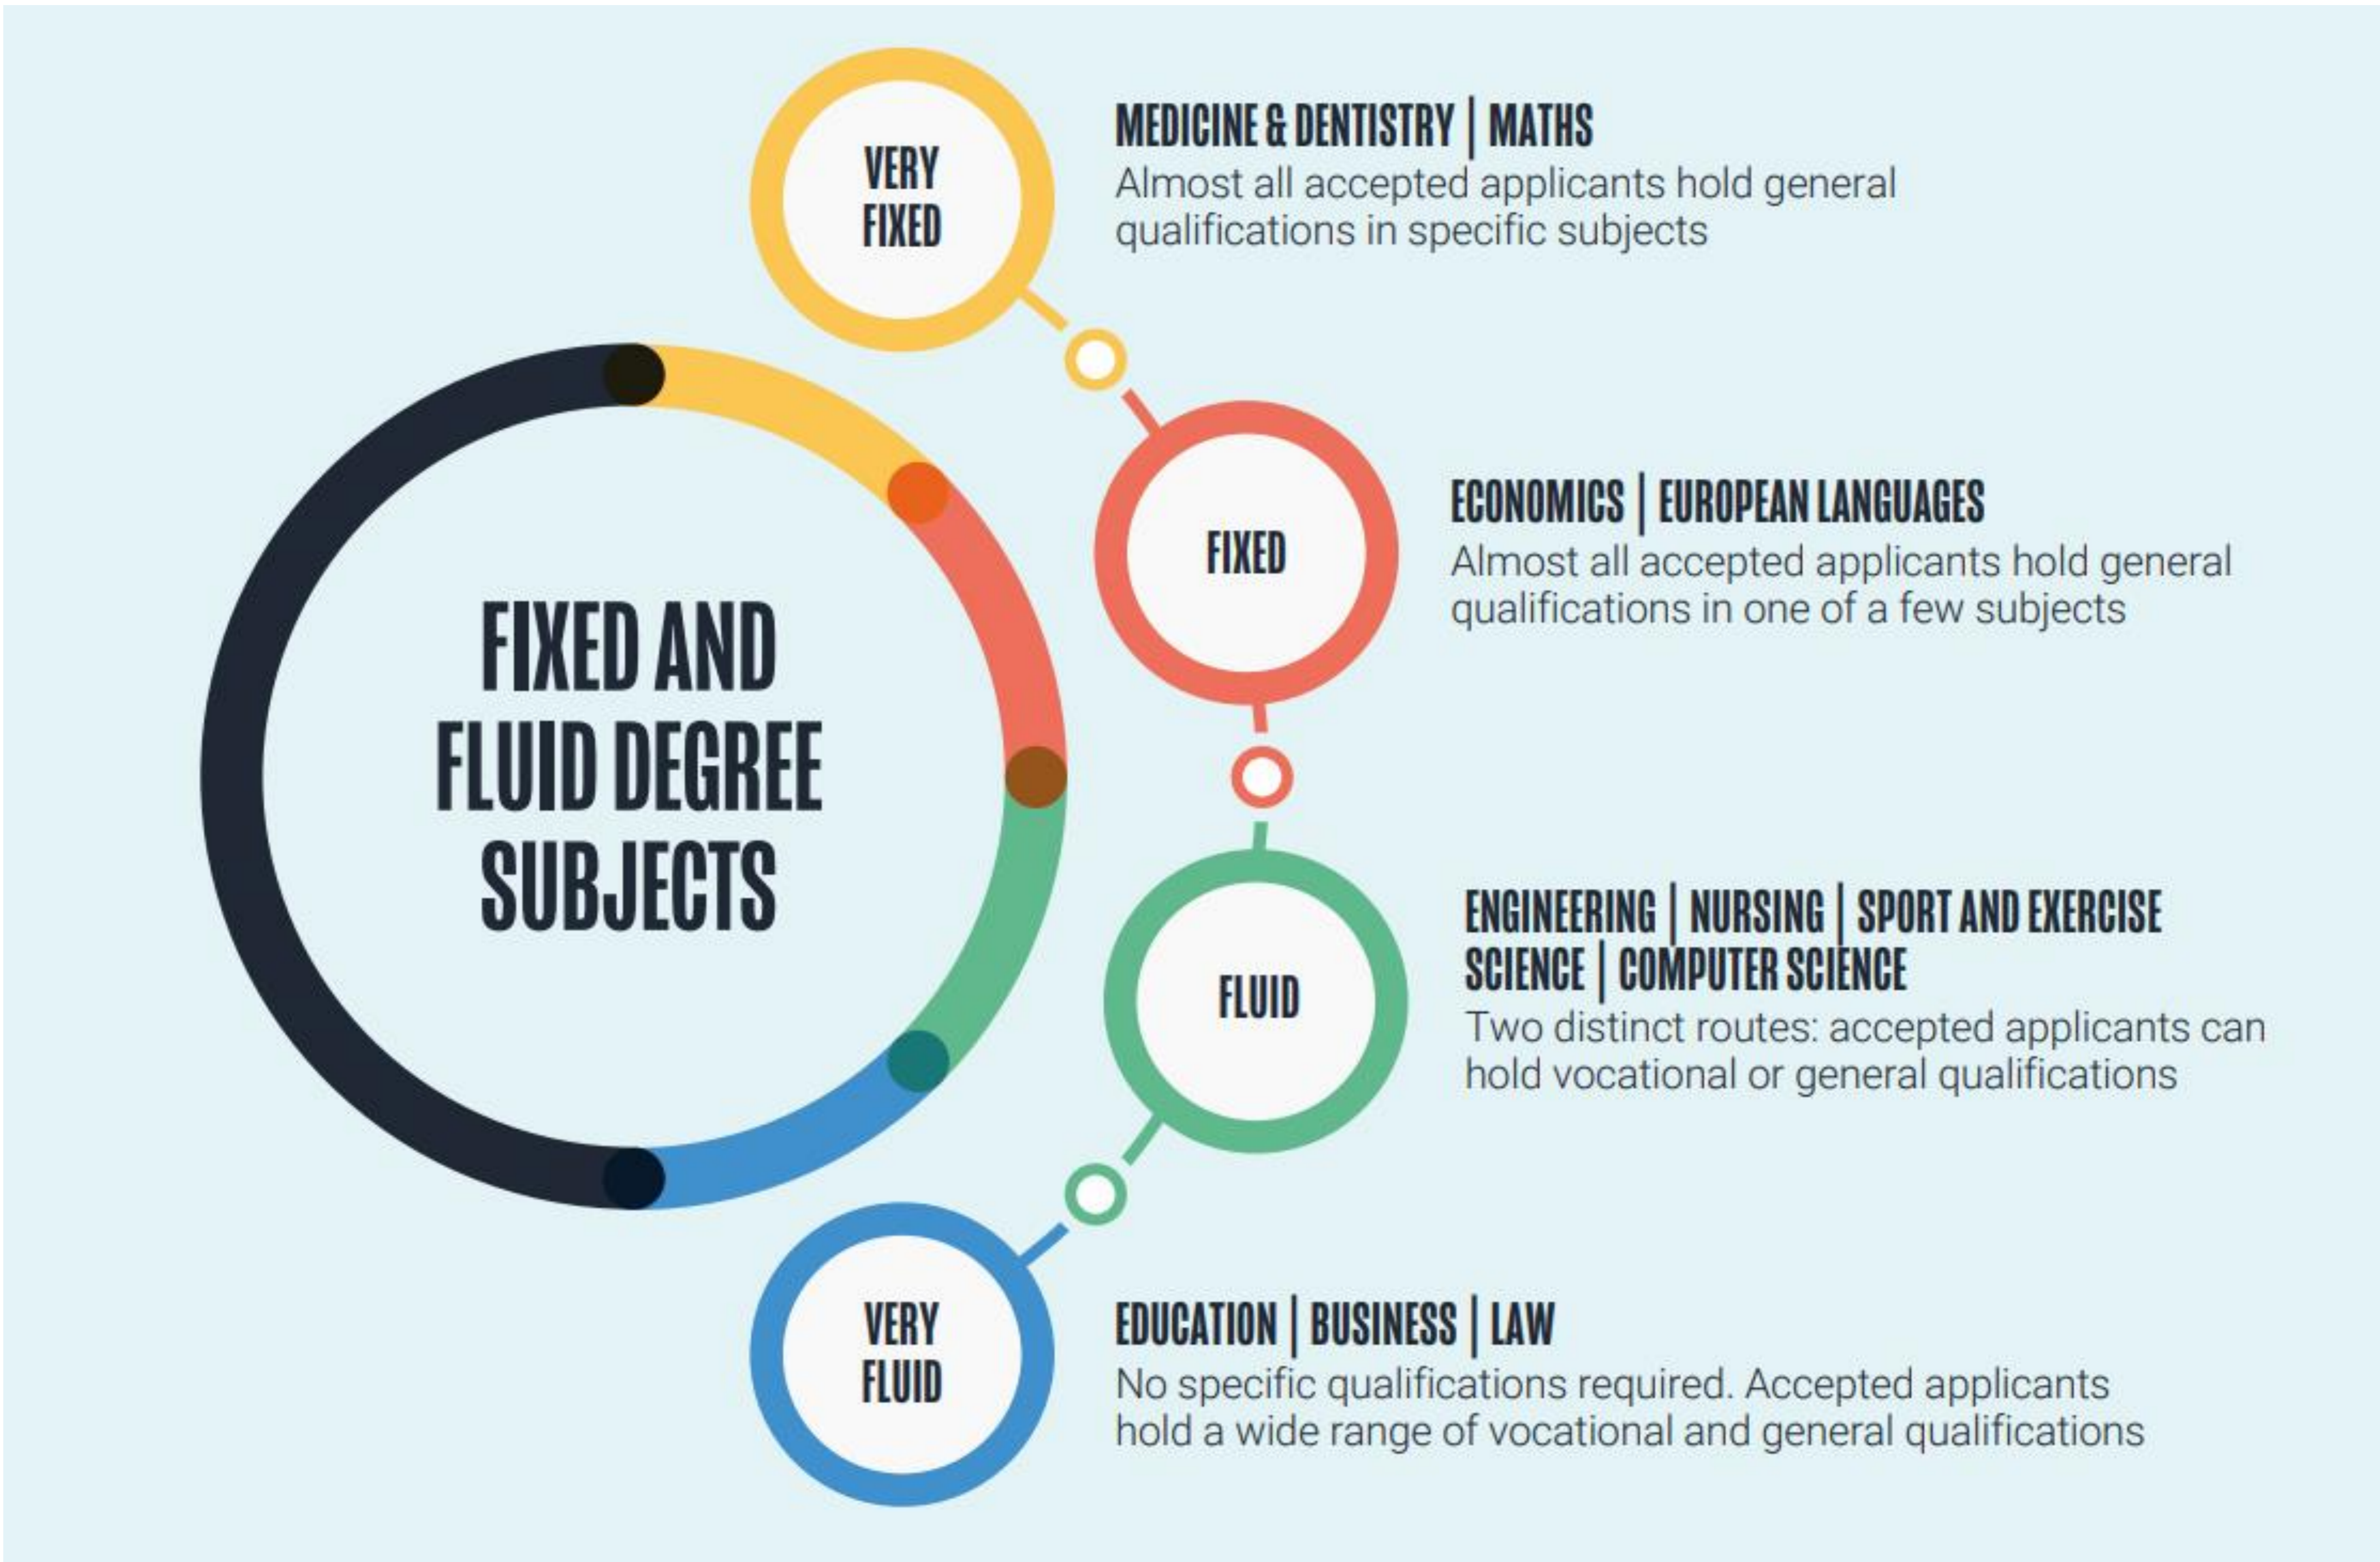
FIXED AND FLUID DEGREE SUBJECTS

VERY FIXED

MEDICINE & DENTISTRY | MATHS
Almost all accepted applicants hold general qualifications in specific subjects

FIXED

ECONOMICS | EUROPEAN LANGUAGES
Almost all accepted applicants hold general qualifications in one of a few subjects

FLUID

ENGINEERING | NURSING | SPORT AND EXERCISE SCIENCE | COMPUTER SCIENCE
Two distinct routes: accepted applicants can hold vocational or general qualifications

VERY FLUID

EDUCATION | BUSINESS | LAW
No specific qualifications required. Accepted applicants hold a wide range of vocational and general qualifications